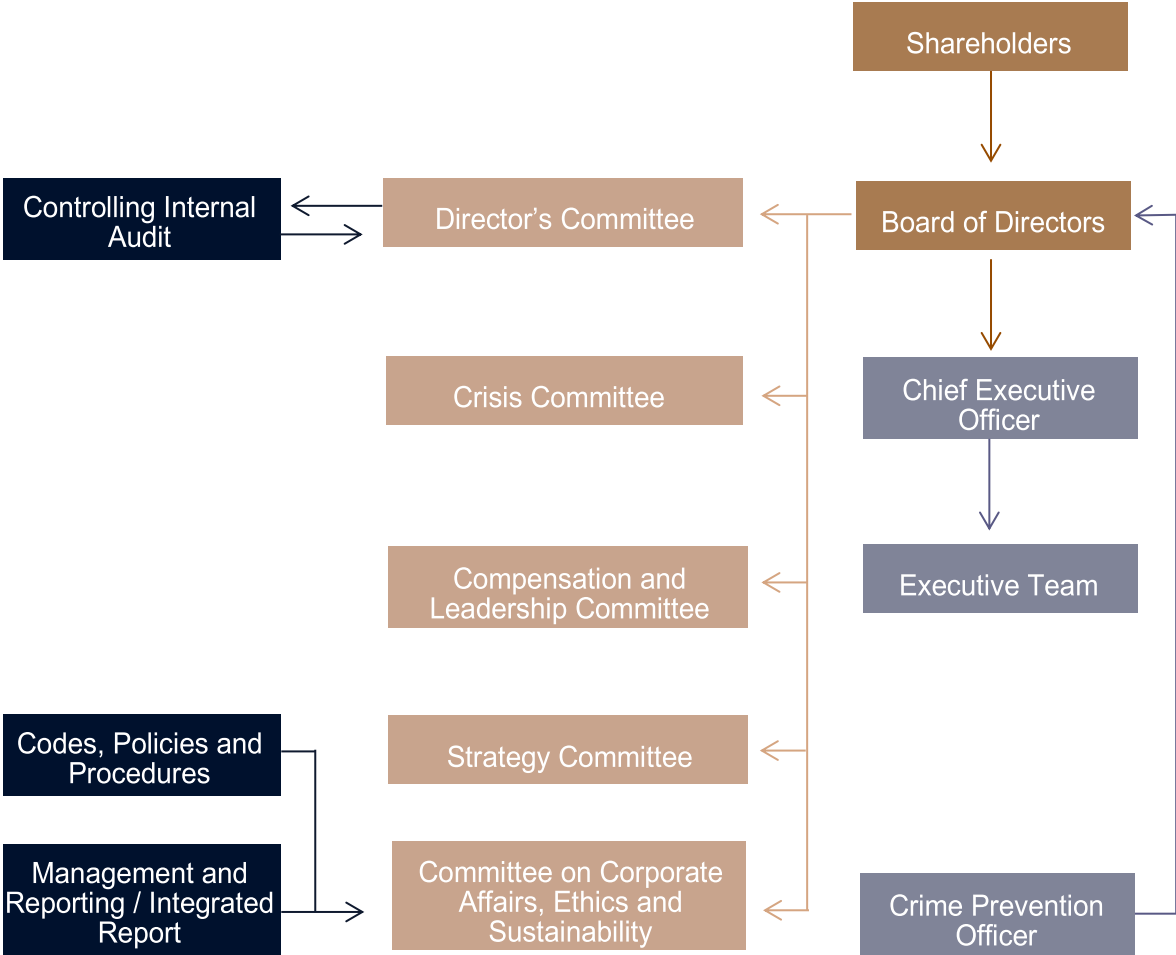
Shareholders

Controlling Internal Audit

Director’s Committee

Board of Directors

Crisis Committee

Chief Executive Officer

Executive Team

Compensation and Leadership Committee

Codes, Policies and Procedures

Strategy Committee

Management and Reporting / Integrated Report

Committee on Corporate Affairs, Ethics and Sustainability

Crime Prevention Officer